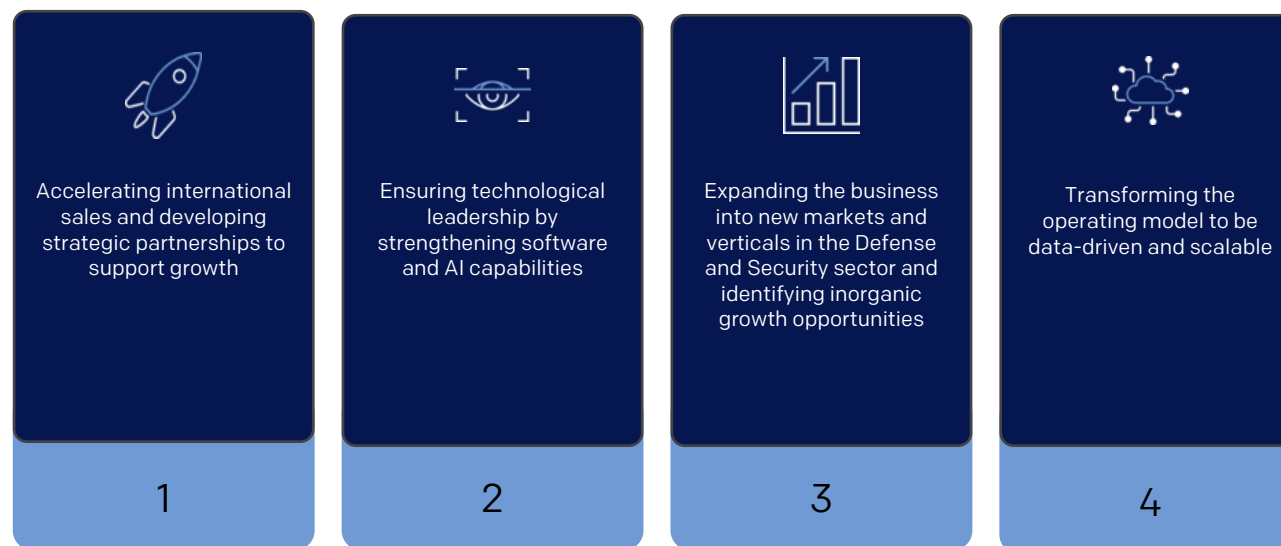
Accelerating international sales and developing strategic partnerships to support growth

1

Ensuring technological leadership by strengthening software and AI capabilities

2

Expanding the business into new markets and verticals in the Defense and Security sector and identifying inorganic growth opportunities

3

Transforming the operating model to be data-driven and scalable

4